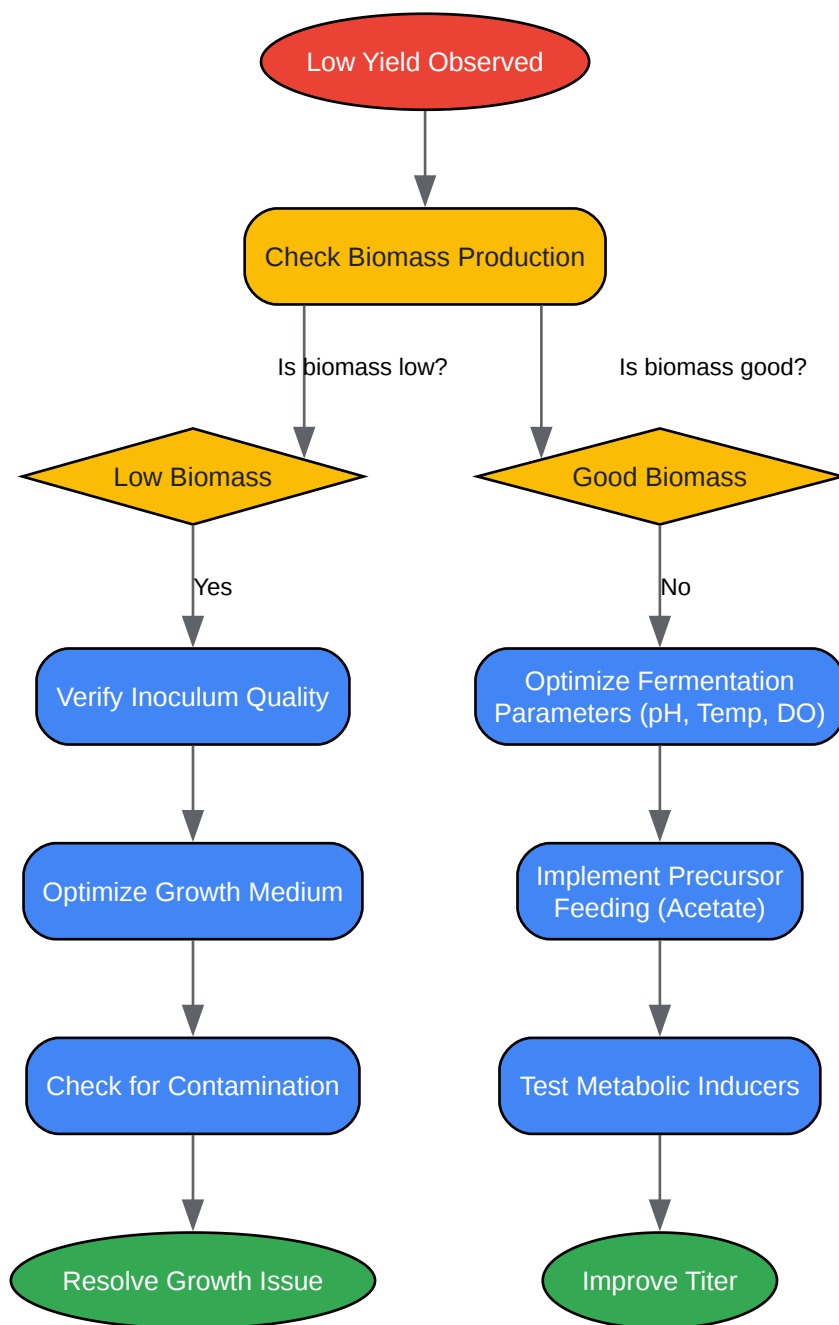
Low Yield Observed

Check Biomass Production

Is biomass low?

Is biomass good?

Low Biomass

Good Biomass

Yes

No

Verify Inoculum Quality

Optimize Fermentation Parameters (pH, Temp, DO)

Optimize Growth Medium

Implement Precursor Feeding (Acetate)

Check for Contamination

Test Metabolic Inducers

Resolve Growth Issue

Improve Titer